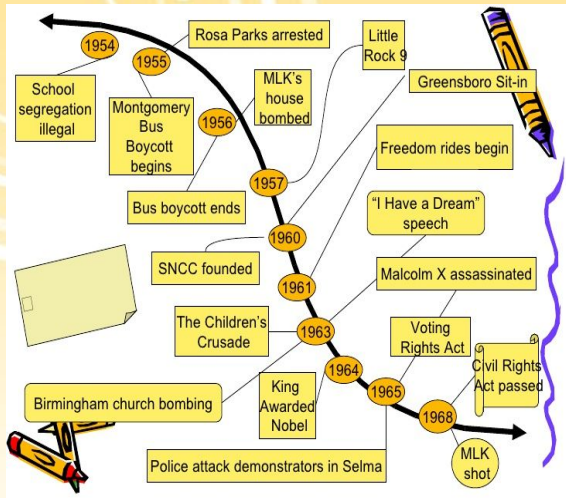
1954

Rosa Parks arrested

1955

School segregation illegal

Little Rock 9

MLK's house bombed

Greensboro Sit-in

Montgomery Bus Boycott begins

1956

Freedom rides begin

1957

Bus boycott ends

"I Have a Dream" speech

1960

SNCC founded

1961

Malcolm X assassinated

The Children's Crusade

1963

Voting Rights Act

Civil Rights Act passed

1964

King Awarded Nobel

1965

Birmingham church bombing

1968

Police attack demonstrators in Selma

MLK shot